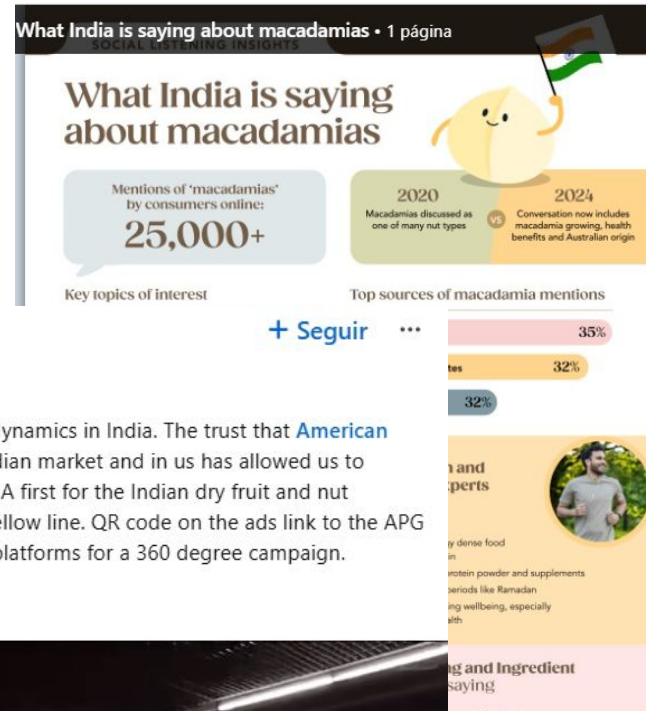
What India is saying about macadamias • 1 página

SOCIAL LISTENING INSIGHTS

What India is saying about macadamias

Mentions of 'macadamias' by consumers online:

25,000+

2020

Macadamias discussed as one of many nut types

VS

2024

Conversation now includes macadamia growing, health benefits and Australian origin

Key topics of interest

Top sources of macadamia mentions

35%

tes 32%

32%

+ Seguir ···

ynamics in India. The trust that American lian market and in us has allowed us to A first for the Indian dry fruit and nut ellow line. QR code on the ads link to the APG platforms for a 360 degree campaign.

n and xperts

y dense food

in

rotein powder and supplements

eriods like Ramadan

ing wellbeing, especially

lth

g and Ingredient saying